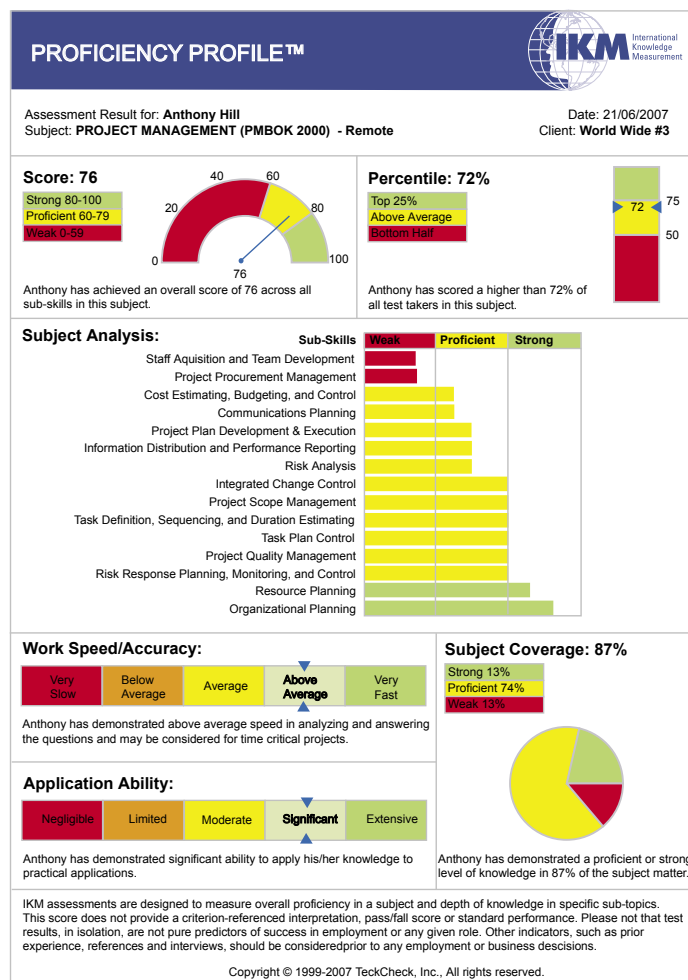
PROFICIENCY PROFILE™

IKM International Knowledge Measurement

Assessment Result for: Anthony Hill
Subject: PROJECT MANAGEMENT (PMBOK 2000) - Remote

Date: 21/06/2007
Client: World Wide #3

Score: 76

Strong 80-100
Proficient 60-79
Weak 0-59

0 20 40 60 80 100
76

Anthony has achieved an overall score of 76 across all sub-skills in this subject.

Percentile: 72%

Top 25%
Above Average
Bottom Half

72 75 50

Anthony has scored a higher than 72% of all test takers in this subject.

Subject Analysis:

Sub-Skills

| Weak | Proficient | Strong |
|---|---|---|

Staff Aquisition and Team Development
Project Procurement Management
Cost Estimating, Budgeting, and Control
Communications Planning
Project Plan Development & Execution
Information Distribution and Performance Reporting
Risk Analysis
Integrated Change Control
Project Scope Management
Task Definition, Sequencing, and Duration Estimating
Task Plan Control
Project Quality Management
Risk Response Planning, Monitoring, and Control
Resource Planning
Organizational Planning

Work Speed/Accuracy:

| Very Slow | Below Average | Average | Above Average | Very Fast |
|---|---|---|---|---|

Anthony has demonstrated above average speed in analyzing and answering the questions and may be considered for time critical projects.

Application Ability:

| Negligible | Limited | Moderate | Significant | Extensive |
|---|---|---|---|---|

Anthony has demonstrated significant ability to apply his/her knowledge to practical applications.

Subject Coverage: 87%

Strong 13%
Proficient 74%
Weak 13%

Anthony has demonstrated a proficient or strong level of knowledge in 87% of the subject matter.

IKM assessments are designed to measure overall proficiency in a subject and depth of knowledge in specific sub-topics. This score does not provide a criterion-referenced interpretation, pass/fail score or standard performance. Please not that test results, in isolation, are not pure predictors of success in employment or any given role. Other indicators, such as prior experience, references and interviews, should be consideredprior to any employment or business descisions.

Copyright © 1999-2007 TeckCheck, Inc., All rights reserved.